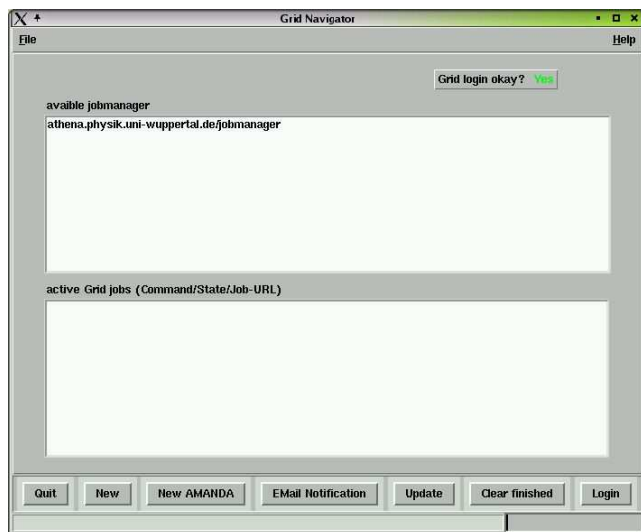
Grid Navigator

File

Help

Grid login okay? Yes

avaible jobmanager

athena.physik.uni-wuppertal.de/jobmanager

active Grid jobs (Command/State/Job-URL)

Quit

New

New AMANDA

EMail Notification

Update

Clear finished

Login